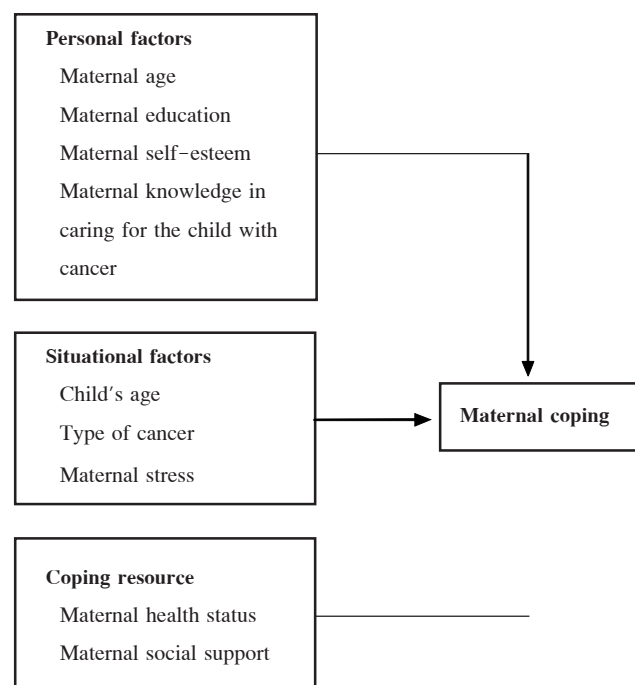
Personal factors
Maternal age
Maternal education
Maternal self-esteem
Maternal knowledge in caring for the child with cancer

Situational factors
Child's age
Type of cancer
Maternal stress

Maternal coping

Coping resource
Maternal health status
Maternal social support